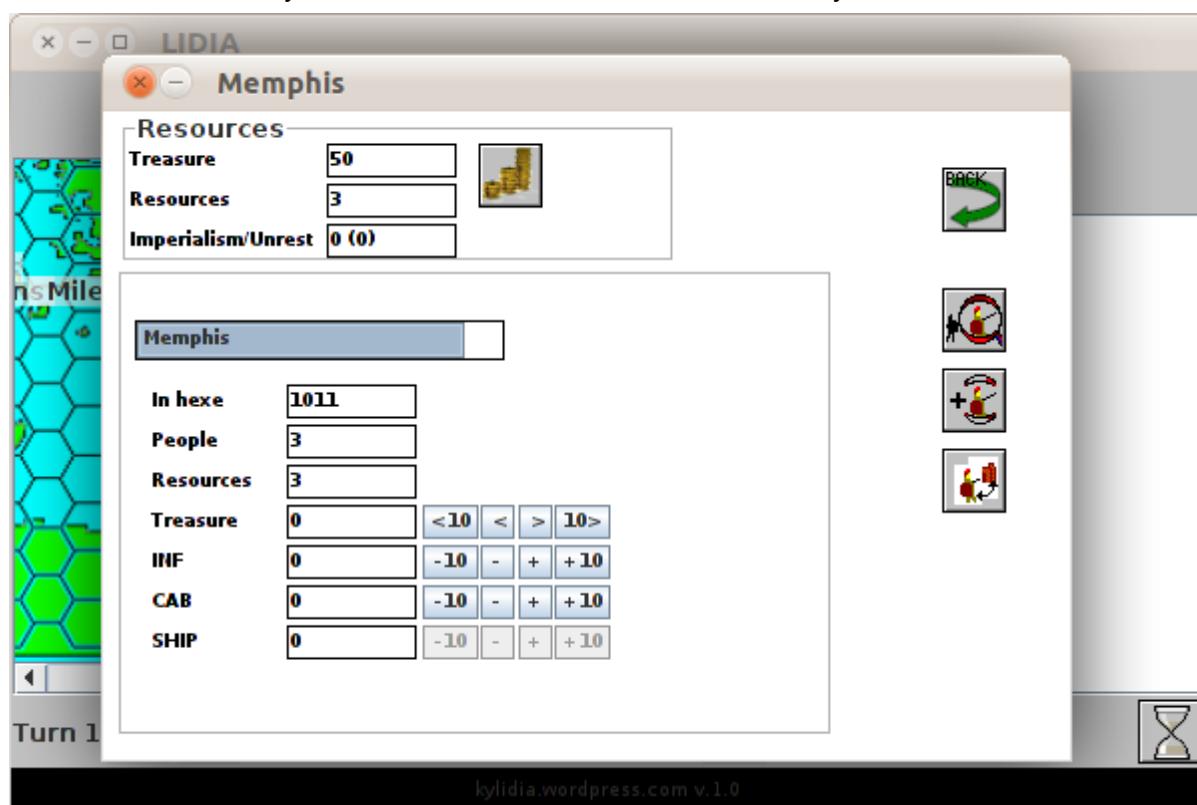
LIDIA

Memphis

Resources

Treasure 50

Resources 3

Imperialism/Unrest 0 (0)

BACK

nsMile

Memphis

In hexe 1011

People 3

Resources 3

Treasure 0 <10 < > 10>

INF 0 -10 - + +10

CAB 0 -10 - + +10

SHIP 0 -10 - + +10

Turn 1

kylidia.wordpress.com v.1.0